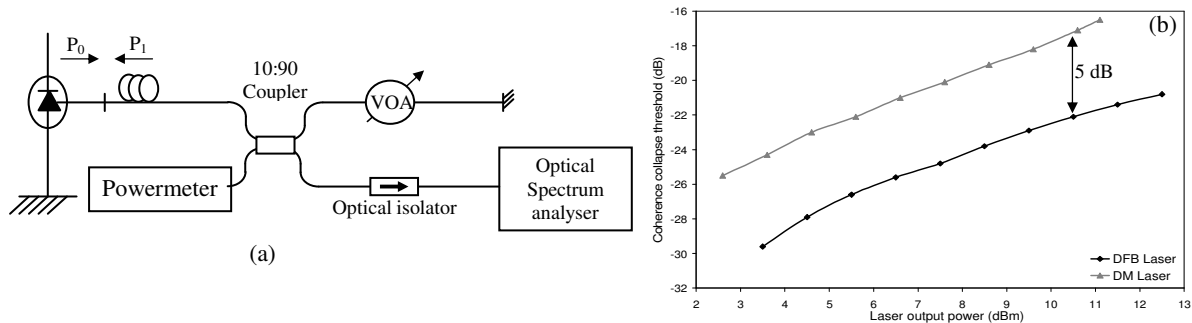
$P_0$ $P_1$

10:90 Coupler

VOA

Powermeter

Optical isolator

Optical Spectrum analyser

(a)

(b)

Coherence collapse threshold (dB)

-16
-18
-20
-22
-24
-26
-28
-30
-32

5 dB

DFB Laser
DM Laser

2 3 4 5 6 7 8 9 10 11 12 13

Laser output power (dBm)